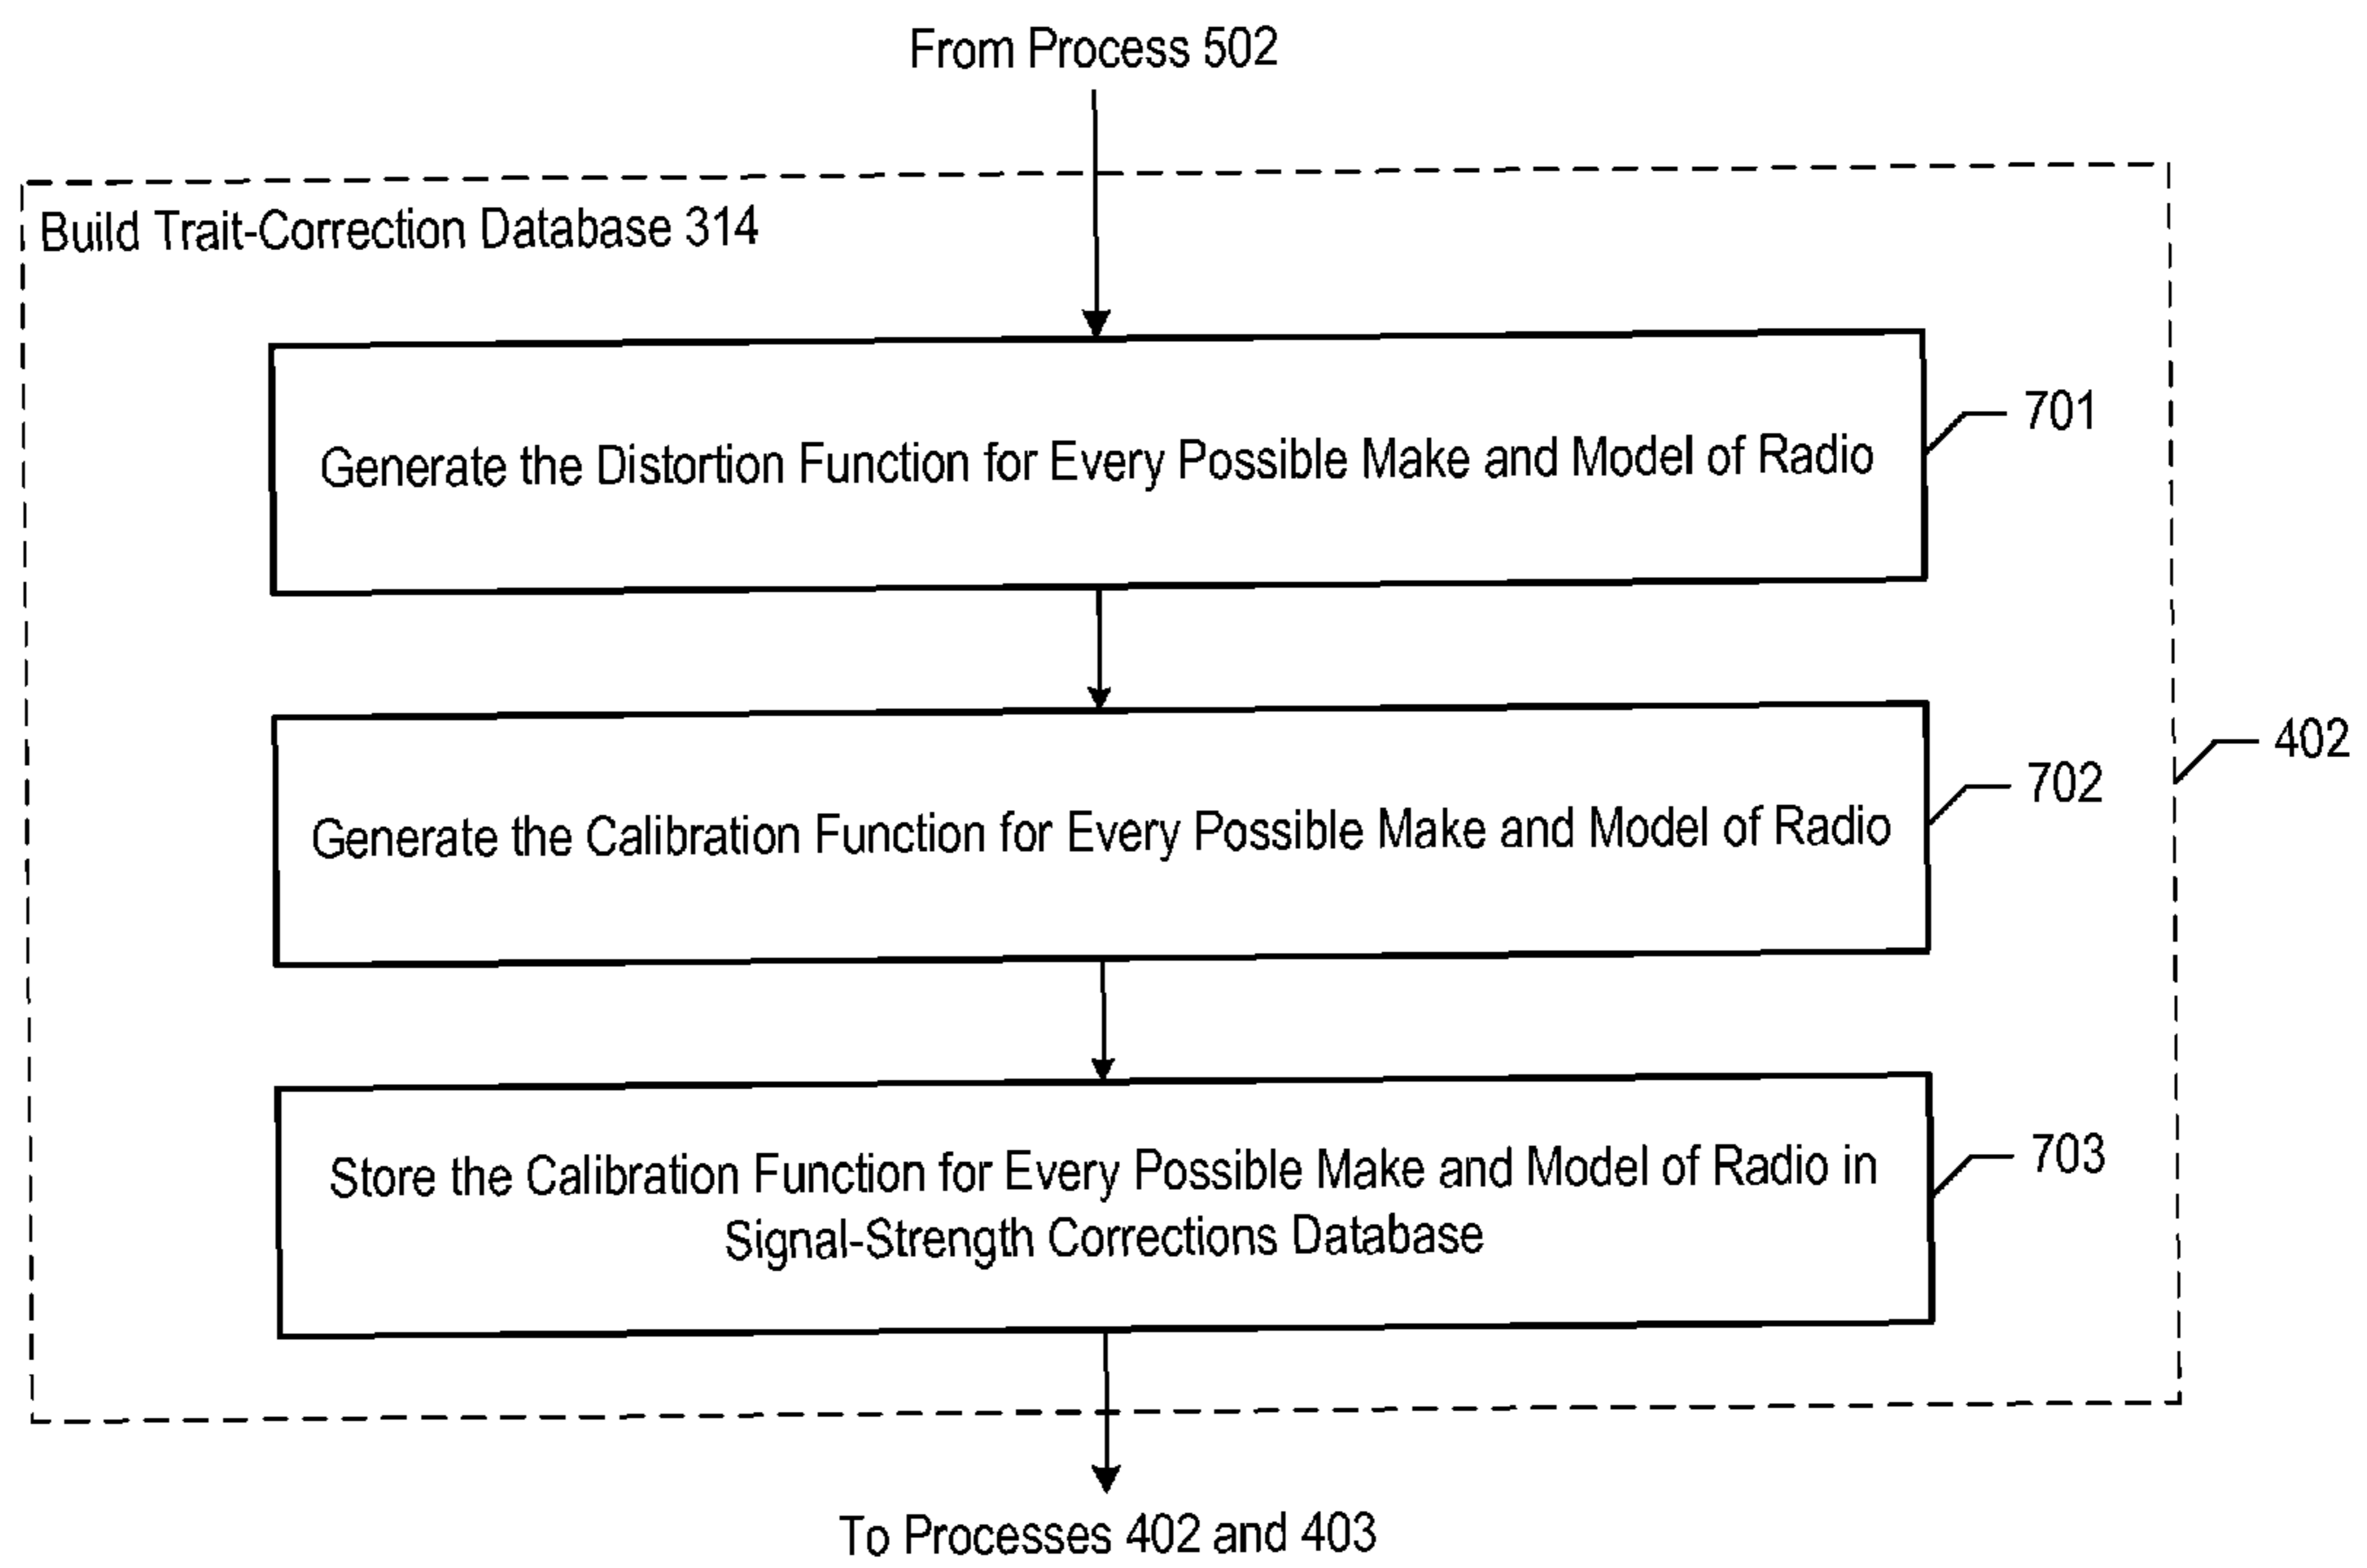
From Process 502

Build Trait-Correction Database 314

Generate the Distortion Function for Every Possible Make and Model of Radio

701

Generate the Calibration Function for Every Possible Make and Model of Radio

702

402

Store the Calibration Function for Every Possible Make and Model of Radio in Signal-Strength Corrections Database

703

To Processes 402 and 403